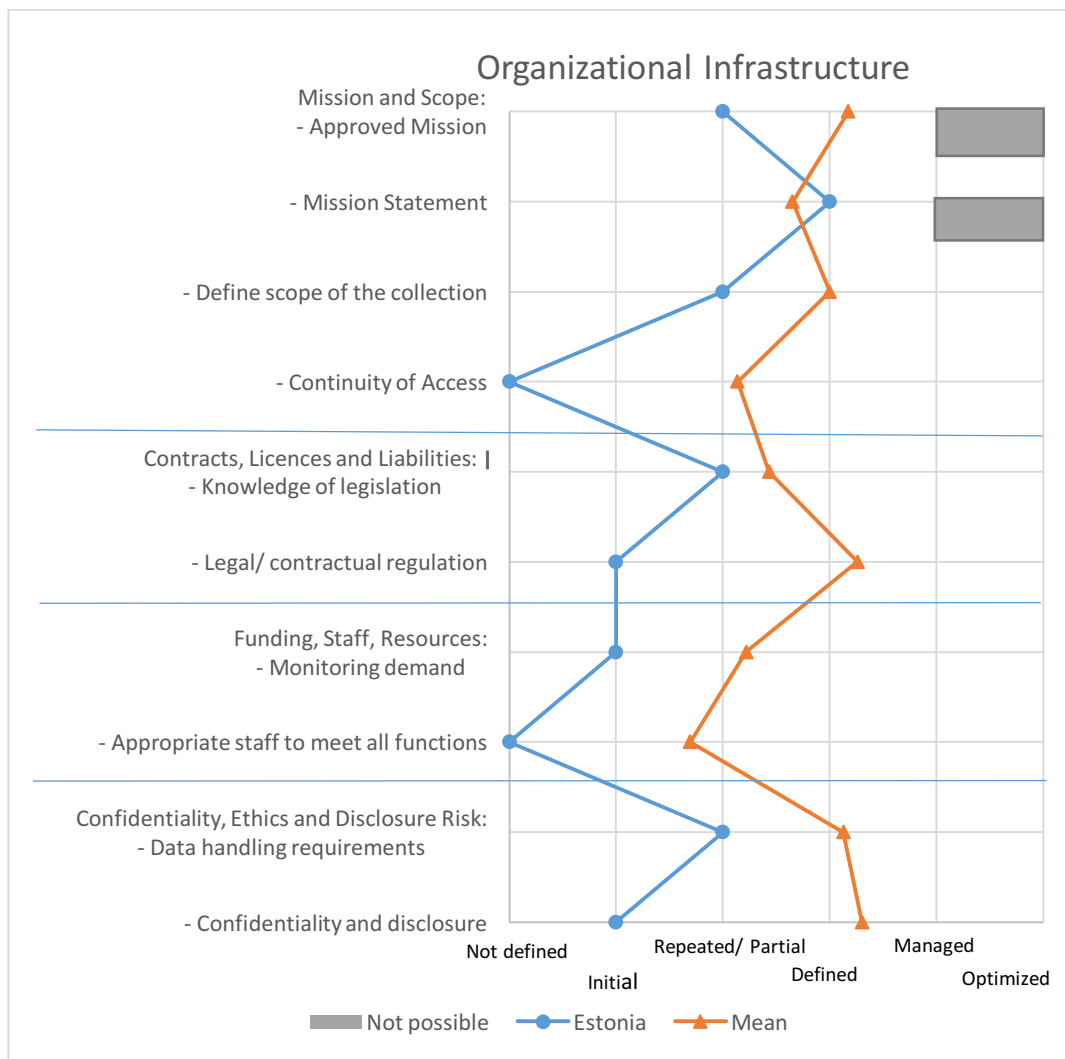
Organizational Infrastructure

Mission and Scope:
- Approved Mission

- Mission Statement

- Define scope of the collection

- Continuity of Access

Contracts, Licences and Liabilities:
- Knowledge of legislation

- Legal/ contractual regulation

Funding, Staff, Resources:
- Monitoring demand

- Appropriate staff to meet all functions

Confidentiality, Ethics and Disclosure Risk:
- Data handling requirements

- Confidentiality and disclosure

Not defined
Initial
Repeated/ Partial
Defined
Managed
Optimized

Not possible
Estonia
Mean